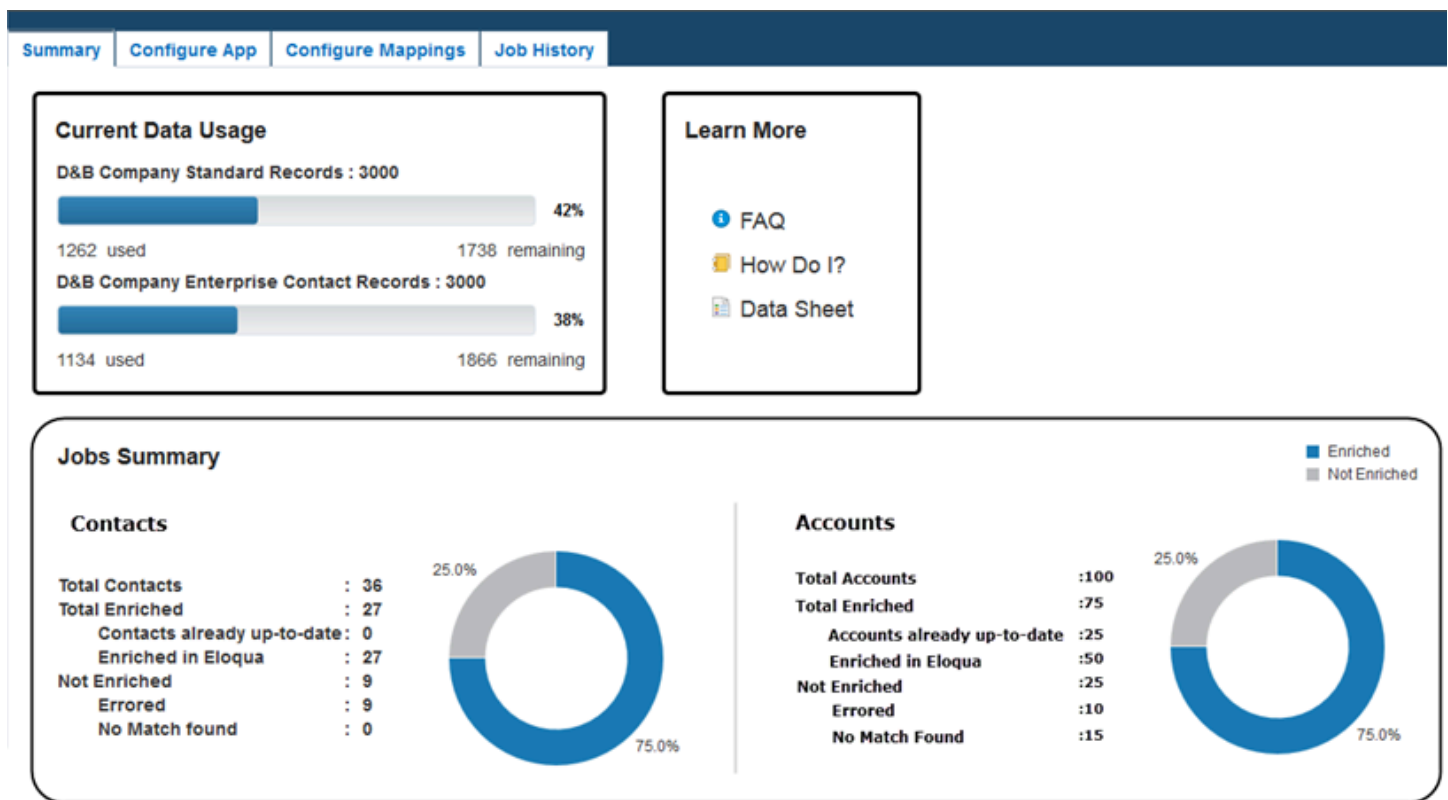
Summary | Configure App | Configure Mappings | Job History

Current Data Usage

D&B Company Standard Records : 3000

42%

1262 used 1738 remaining

D&B Company Enterprise Contact Records : 3000

38%

1134 used 1866 remaining

Learn More

FAQ

How Do I?

Data Sheet

Jobs Summary

Enriched
Not Enriched

Contacts

Total Contacts : 36
Total Enriched : 27
Contacts already up-to-date : 0
Enriched in Eloqua : 27
Not Enriched : 9
Errored : 9
No Match found : 0

25.0%
75.0%

Accounts

Total Accounts :100
Total Enriched :75
Accounts already up-to-date :25
Enriched in Eloqua :50
Not Enriched :25
Errored :10
No Match Found :15

25.0%
75.0%